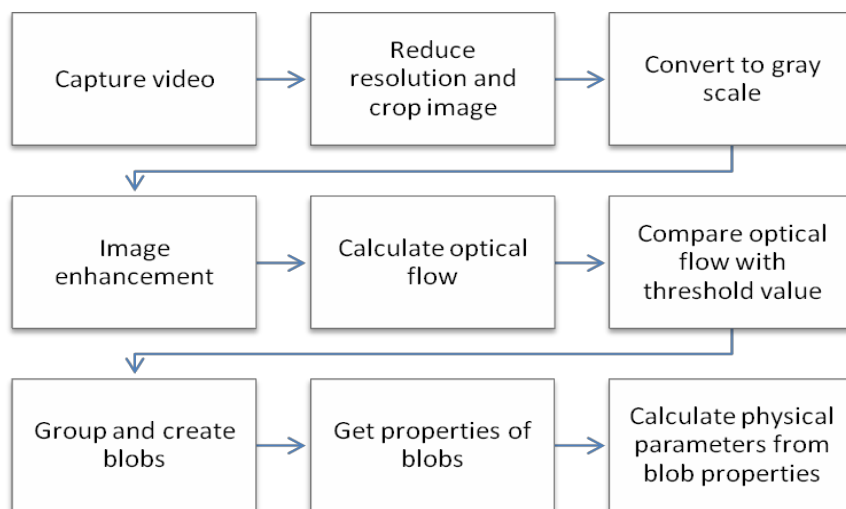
Capture video

Reduce resolution and crop image

Convert to gray scale

Image enhancement

Calculate optical flow

Compare optical flow with threshold value

Group and create blobs

Get properties of blobs

Calculate physical parameters from blob properties